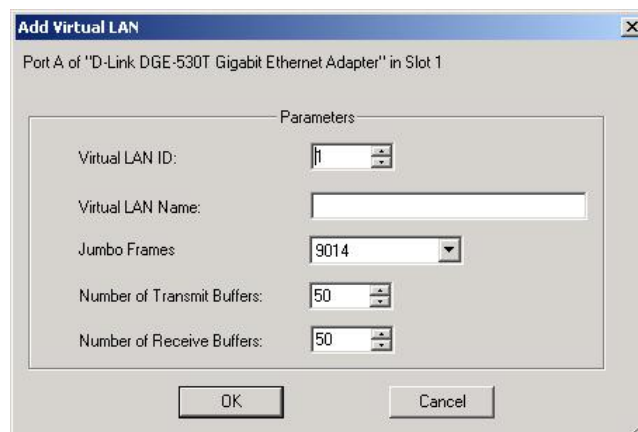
Add Virtual LAN

Port A of "D-Link DGE-530T Gigabit Ethernet Adapter" in Slot 1

Parameters

Virtual LAN ID: 1

Virtual LAN Name:

Jumbo Frames 9014

Number of Transmit Buffers: 50

Number of Receive Buffers: 50

OK

Cancel